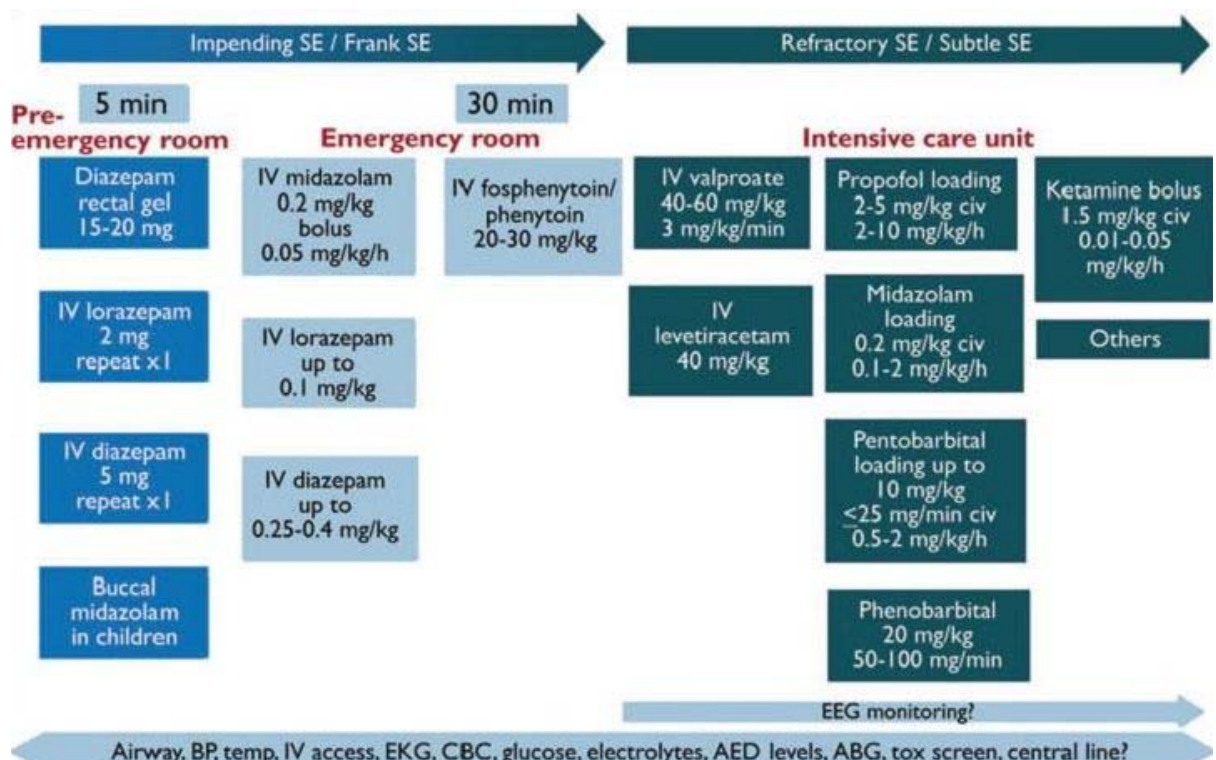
Impending SE / Frank SE

Refractory SE / Subtle SE

5 min

30 min

Pre-emergency room

Emergency room

Intensive care unit

Diazepam rectal gel 15-20 mg

IV lorazepam 2 mg repeat x1

IV diazepam 5 mg repeat x1

Buccal midazolam in children

IV midazolam 0.2 mg/kg bolus 0.05 mg/kg/h

IV lorazepam up to 0.1 mg/kg

IV diazepam up to 0.25-0.4 mg/kg

IV fosphenytoin/ phenytoin 20-30 mg/kg

IV valproate 40-60 mg/kg 3 mg/kg/min

IV levetiracetam 40 mg/kg

Propofol loading 2-5 mg/kg civ 2-10 mg/kg/h

Midazolam loading 0.2 mg/kg civ 0.1-2 mg/kg/h

Pentobarbital loading up to 10 mg/kg <25 mg/min civ 0.5-2 mg/kg/h

Phenobarbital 20 mg/kg 50-100 mg/min

Ketamine bolus 1.5 mg/kg civ 0.01-0.05 mg/kg/h

Others

EEG monitoring?

Airway, BP, temp, IV access, EKG, CBC, glucose, electrolytes, AED levels, ABG, tox screen, central line?